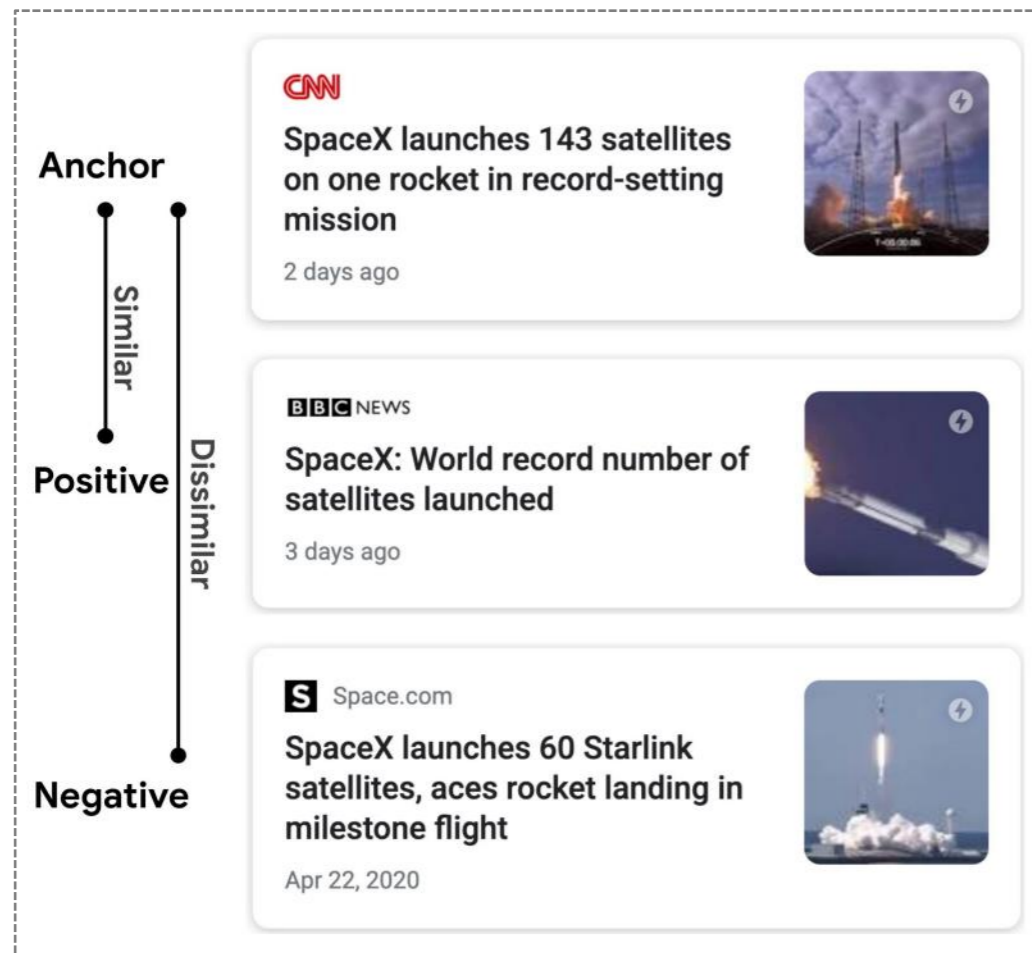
Anchor

Similar

Dissimilar

Positive

Negative

CNN

SpaceX launches 143 satellites on one rocket in record-setting mission

2 days ago

BBC NEWS

SpaceX: World record number of satellites launched

3 days ago

S Space.com

SpaceX launches 60 Starlink satellites, aces rocket landing in milestone flight

Apr 22, 2020